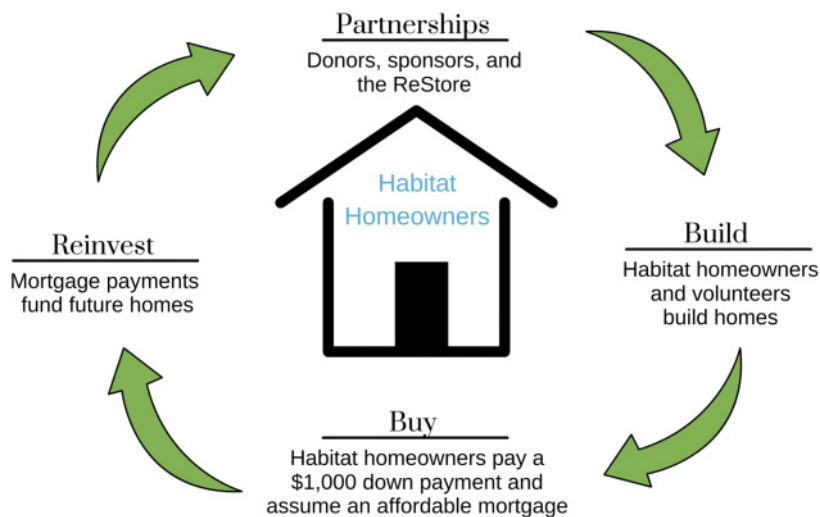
Partnerships
Donors, sponsors, and the ReStore

Habitat Homeowners

Build
Habitat homeowners and volunteers build homes

Buy
Habitat homeowners pay a $1,000 down payment and assume an affordable mortgage

Reinvest
Mortgage payments fund future homes